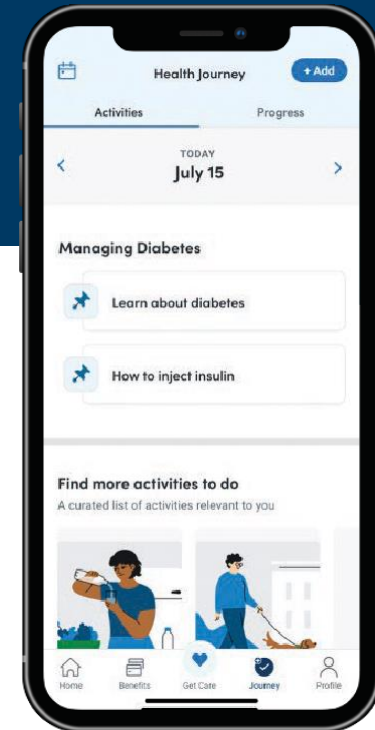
Health Journey
+ Add
Activities
Progress
<
TODAY
July 15
>

Managing Diabetes

Learn about diabetes

How to inject insulin

Find more activities to do
A curated list of activities relevant to you

Home
Benefits
Get Care
Journey
Profile